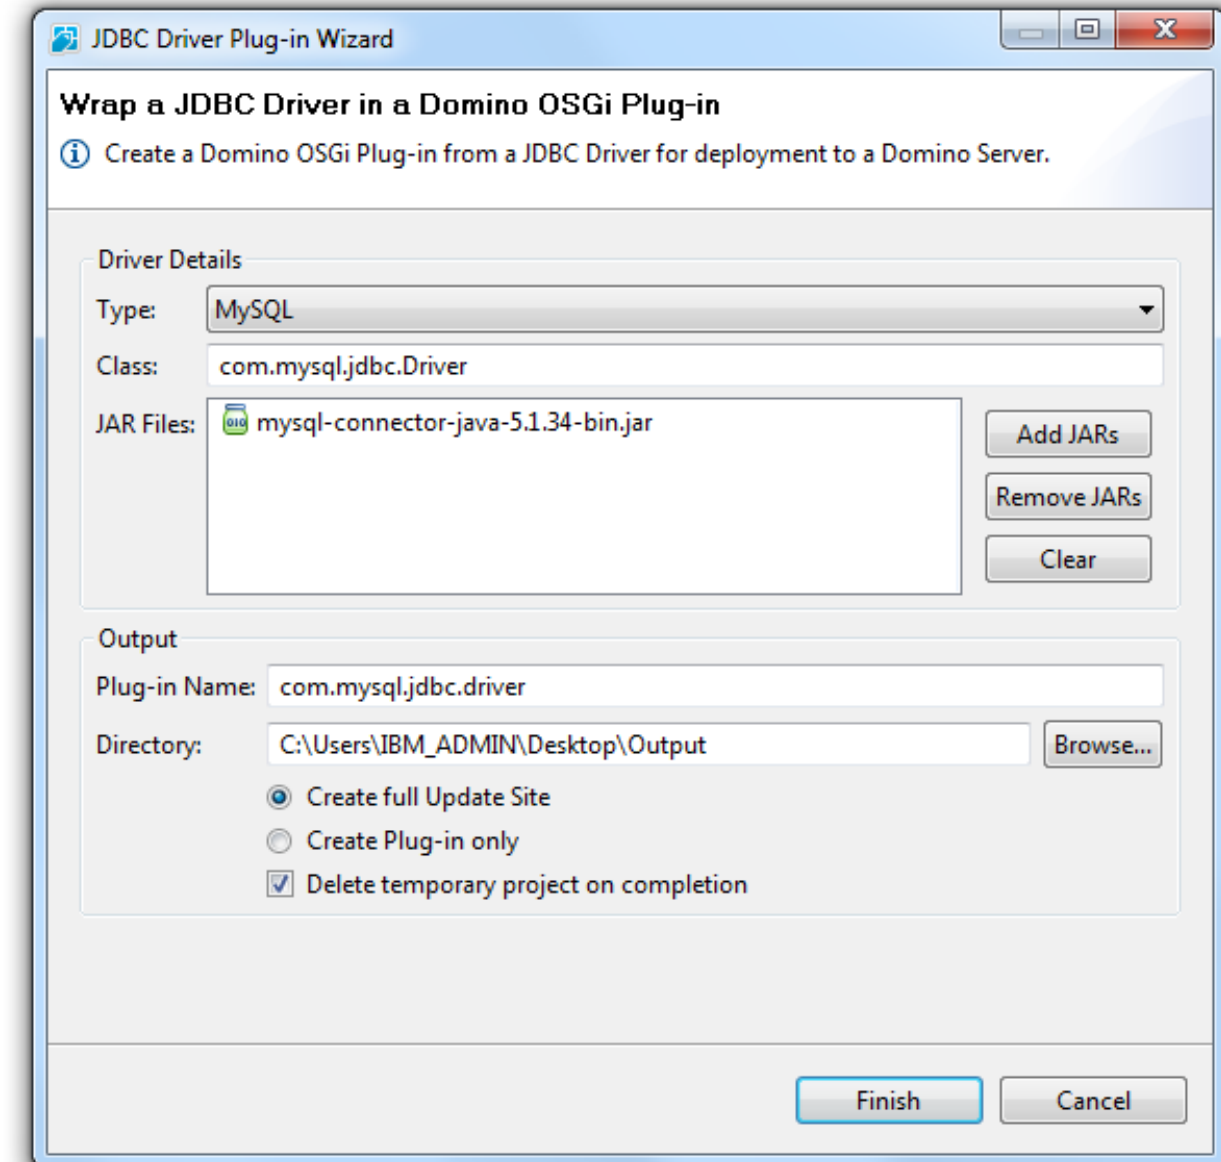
JDBC Driver Plug-in Wizard

Wrap a JDBC Driver in a Domino OSGi Plug-in

Create a Domino OSGi Plug-in from a JDBC Driver for deployment to a Domino Server.

Driver Details

Type: MySQL

Class: com.mysql.jdbc.Driver

JAR Files: mysql-connector-java-5.1.34-bin.jar

Add JARs

Remove JARs

Clear

Output

Plug-in Name: com.mysql.jdbc.driver

Directory: C:\Users\IBM_ADMIN\Desktop\Output

Browse...

Create full Update Site

Create Plug-in only

Delete temporary project on completion

Finish

Cancel